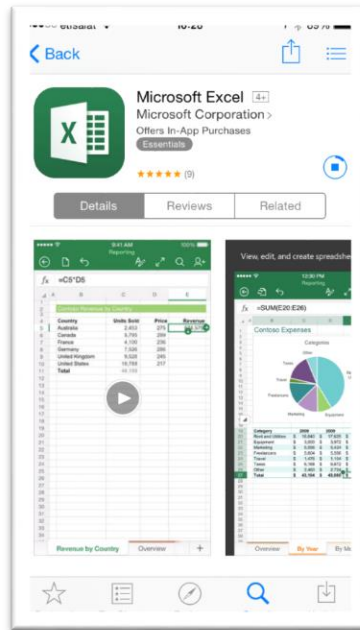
etisalat 10:28 69%

Back

Microsoft Excel 4+
Microsoft Corporation >
Offers In-App Purchases
Essentials
★★★★★ (9)

Details | Reviews | Related

9:41 AM 100%
Reporting
$f_x$ =C5*D5

| | A | B | C | D | E |
|---|---|---|---|---|---|
| 3 | Contoso Revenue by Country | | | | |
| 4 | Country | Units Sold | Price | Revenue |
| 5 | Australia | 2,453 | 275 | |
| 6 | Canada | 5,795 | 299 | |
| 7 | France | 4,155 | 235 | |
| 8 | Germany | 7,526 | 295 | |
| 9 | United Kingdom | 9,526 | 245 | |
| 10 | United States | 19,789 | 217 | |
| 11 | Total | 49,339 | | |

Revenue by Country | Overview | +

View, edit, and create spreadshe

12:30 PM
Reporting
$f_x$ =SUM(E20:E26)

Contoso Expenses
Categories
Other
Travel
Taxes
Freelancers
Marketing
Equipment

| Category | 2008 | 2009 |
|---|---|---|
| Rent and Utilities | | |
| Equipment | | |
| Marketing | | |
| Freelancers | | |
| Travel | | |
| Taxes | | |
| Other | | |
| Total | | |

Overview | By Year | By Mo